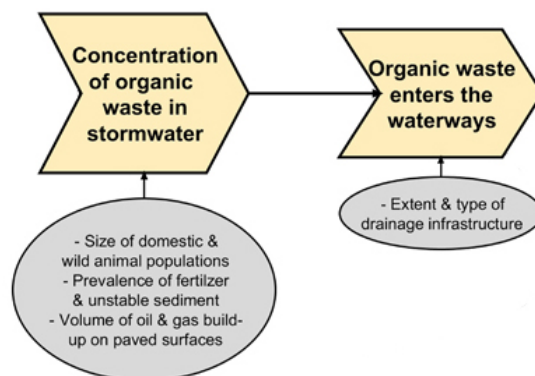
Concentration of organic waste in stormwater

Organic waste enters the waterways

- Extent & type of drainage infrastructure

- Size of domestic & wild animal populations
- Prevalence of fertilzer & unstable sediment
- Volume of oil & gas build-up on paved surfaces